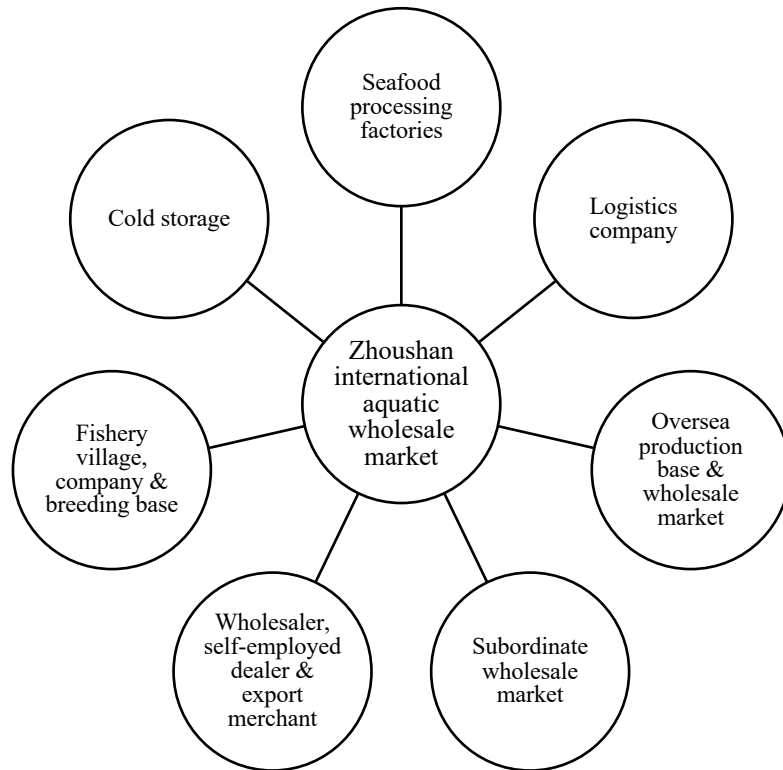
Seafood processing factories

Cold storage

Logistics company

Zhoushan international aquatic wholesale market

Fishery village, company & breeding base

Oversea production base & wholesale market

Wholesaler, self-employed dealer & export merchant

Subordinate wholesale market